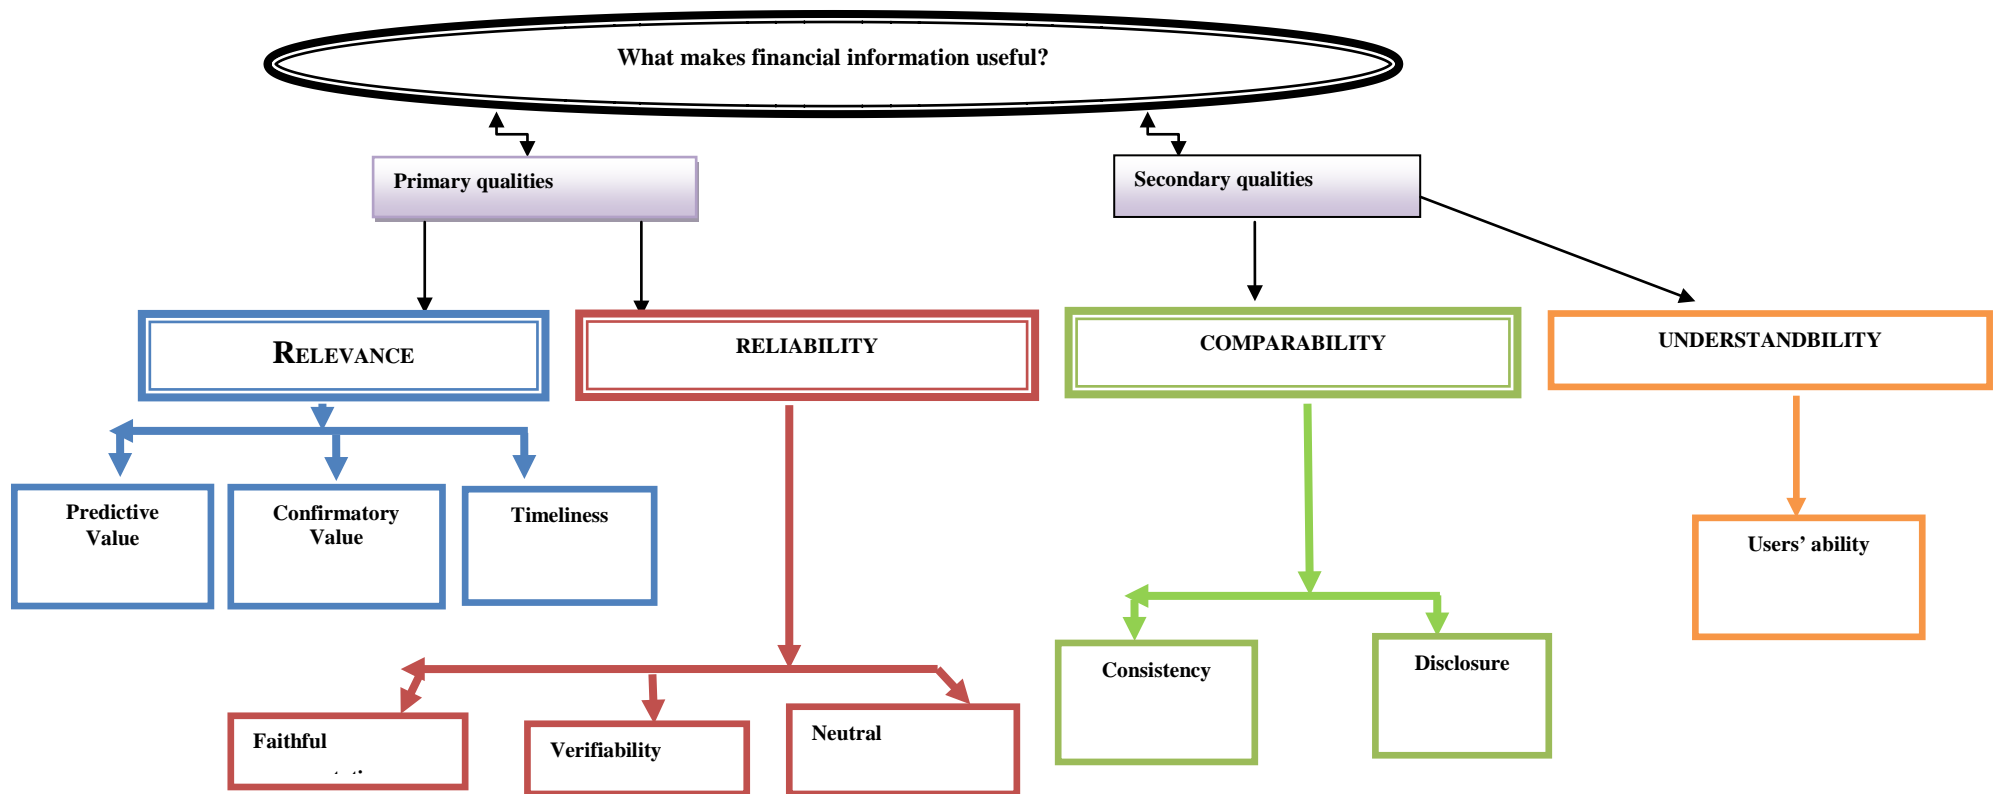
What makes financial information useful?

Primary qualities

Secondary qualities

RELEVANCE

RELIABILITY

COMPARABILITY

UNDERSTANDBILITY

Predictive Value

Confirmatory Value

Timeliness

Users’ ability

Consistency

Disclosure

Faithful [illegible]

Verifiability

Neutral